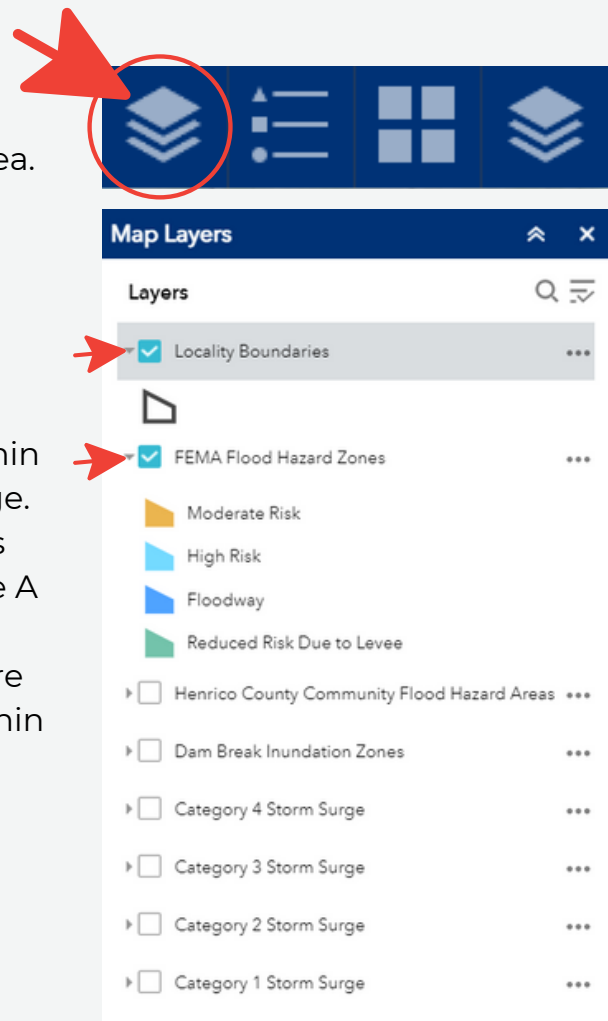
ea.

hin
ge.
s
e A

re
hin

Map Layers

Layers

Locality Boundaries

FEMA Flood Hazard Zones

Moderate Risk

High Risk

Floodway

Reduced Risk Due to Levee

Henrico County Community Flood Hazard Areas

Dam Break Inundation Zones

Category 4 Storm Surge

Category 3 Storm Surge

Category 2 Storm Surge

Category 1 Storm Surge